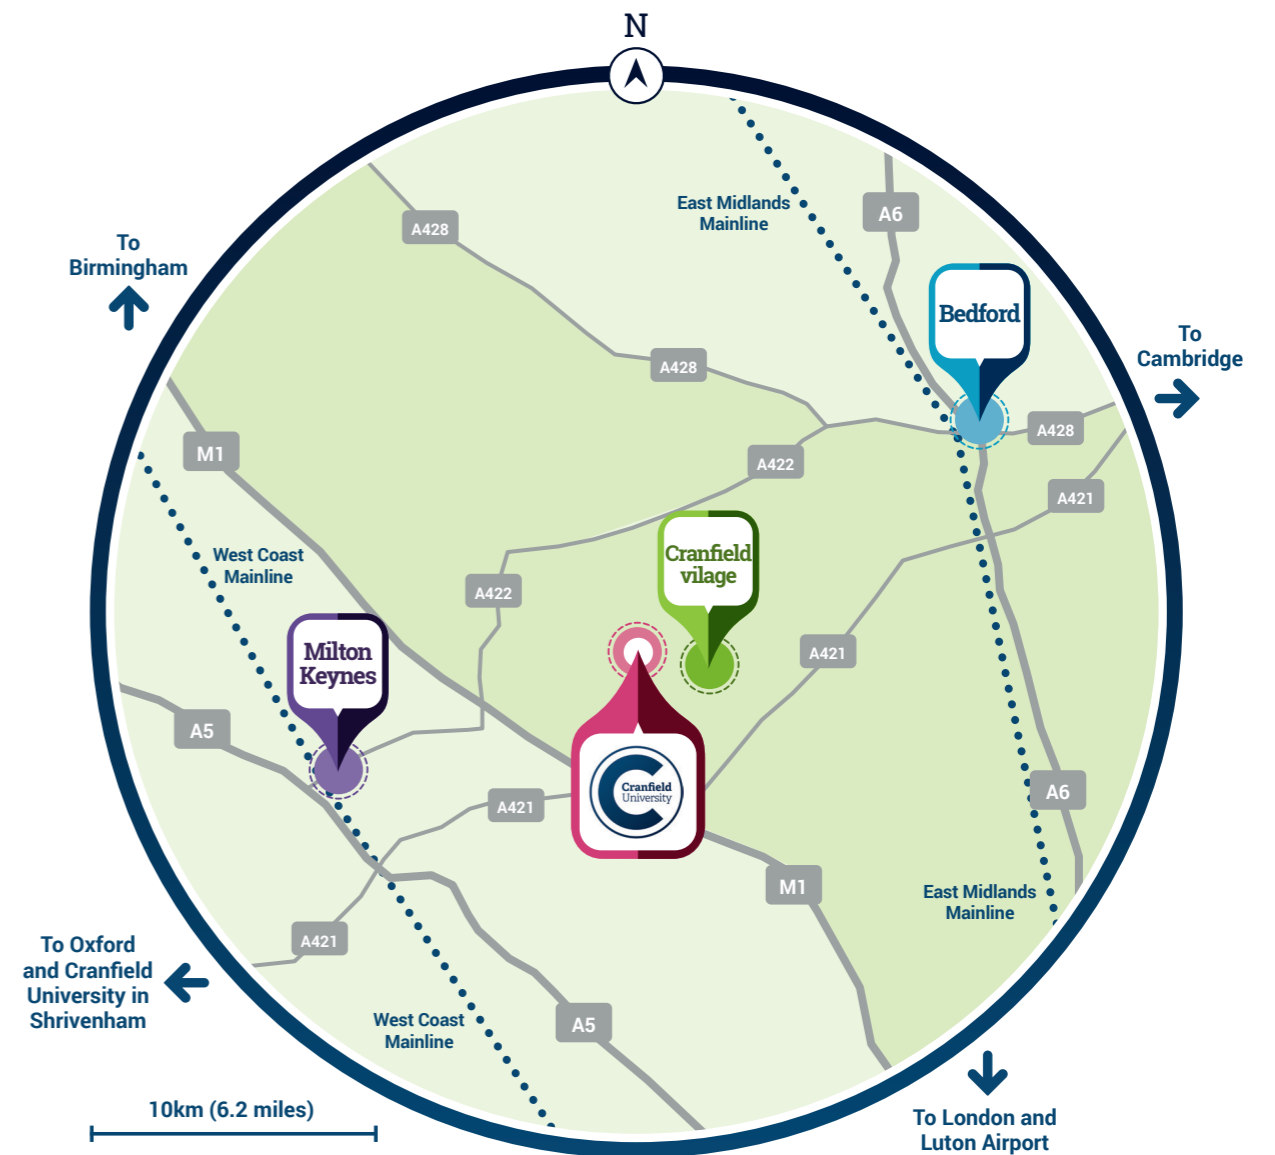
N

To Birmingham

A428

East Midlands Mainline

A6

Bedford

To Cambridge

A428

A428

A422

A421

M1

West Coast Mainline

A422

Cranfield vilage

A421

Milton Keynes

A5

A421

Cranfield University

M1

A6

East Midlands Mainline

A421

To Oxford and Cranfield University in Shrivenham

West Coast Mainline

A5

10km (6.2 miles)

To London and Luton Airport